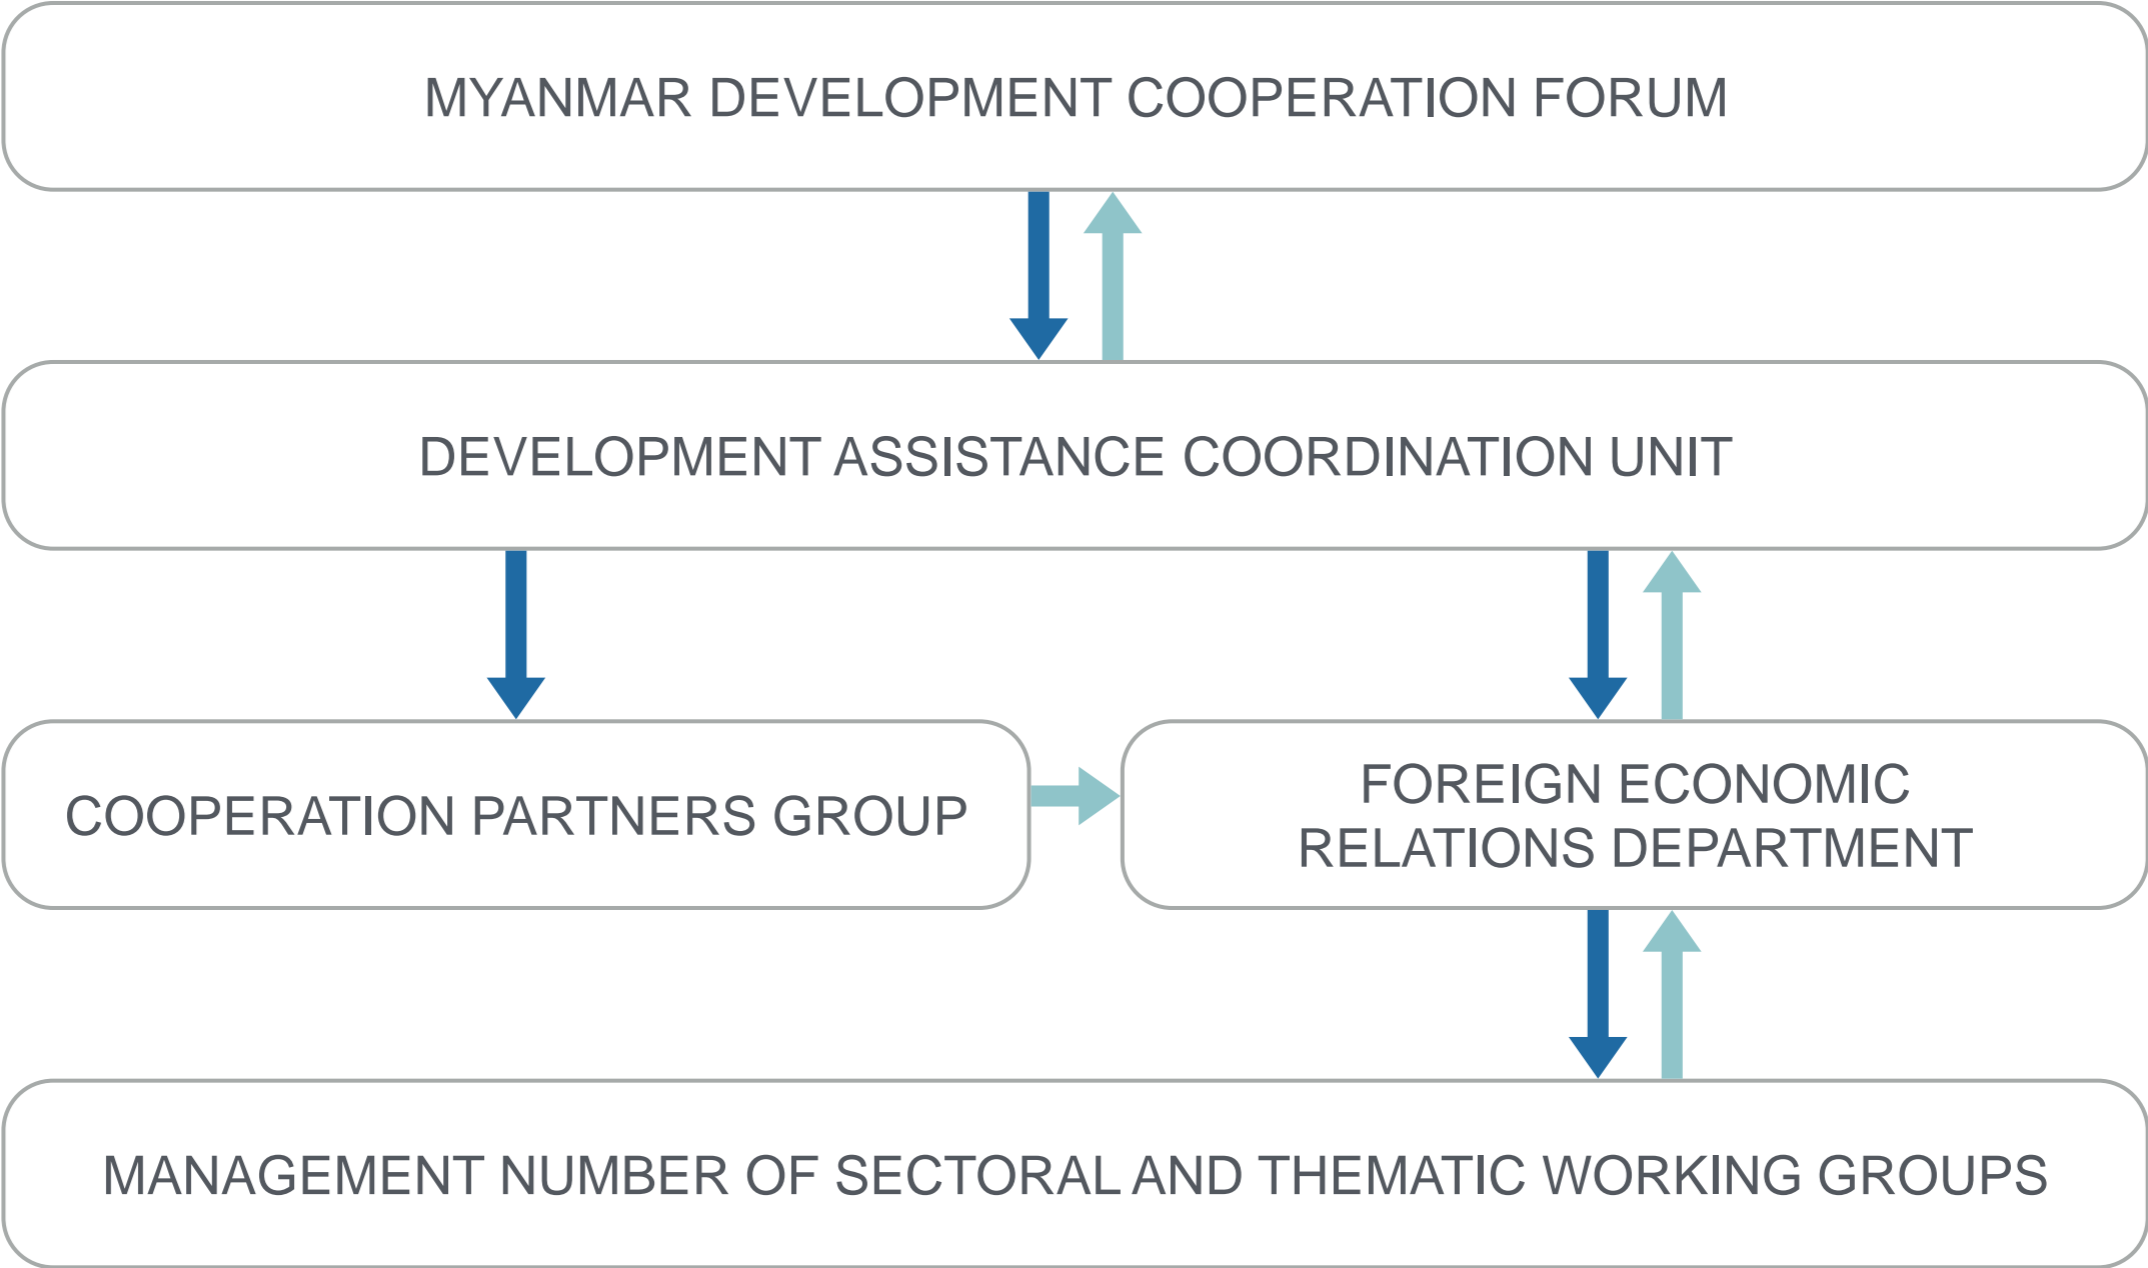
MYANMAR DEVELOPMENT COOPERATION FORUM

DEVELOPMENT ASSISTANCE COORDINATION UNIT

COOPERATION PARTNERS GROUP

FOREIGN ECONOMIC RELATIONS DEPARTMENT

MANAGEMENT NUMBER OF SECTORAL AND THEMATIC WORKING GROUPS